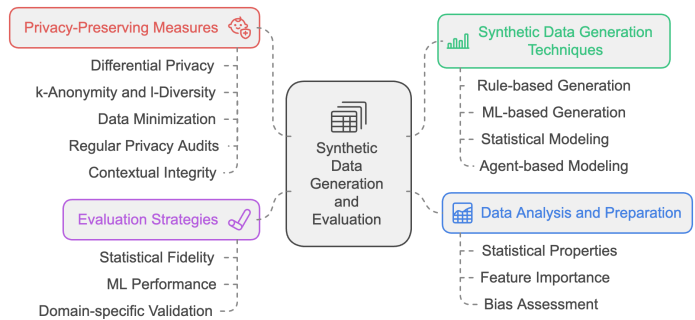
Privacy-Preserving Measures

Differential Privacy

k-Anonymity and l-Diversity

Data Minimization

Regular Privacy Audits

Contextual Integrity

Synthetic Data Generation Techniques

Rule-based Generation

ML-based Generation

Statistical Modeling

Agent-based Modeling

Synthetic Data Generation and Evaluation

Evaluation Strategies

Statistical Fidelity

ML Performance

Domain-specific Validation

Data Analysis and Preparation

Statistical Properties

Feature Importance

Bias Assessment